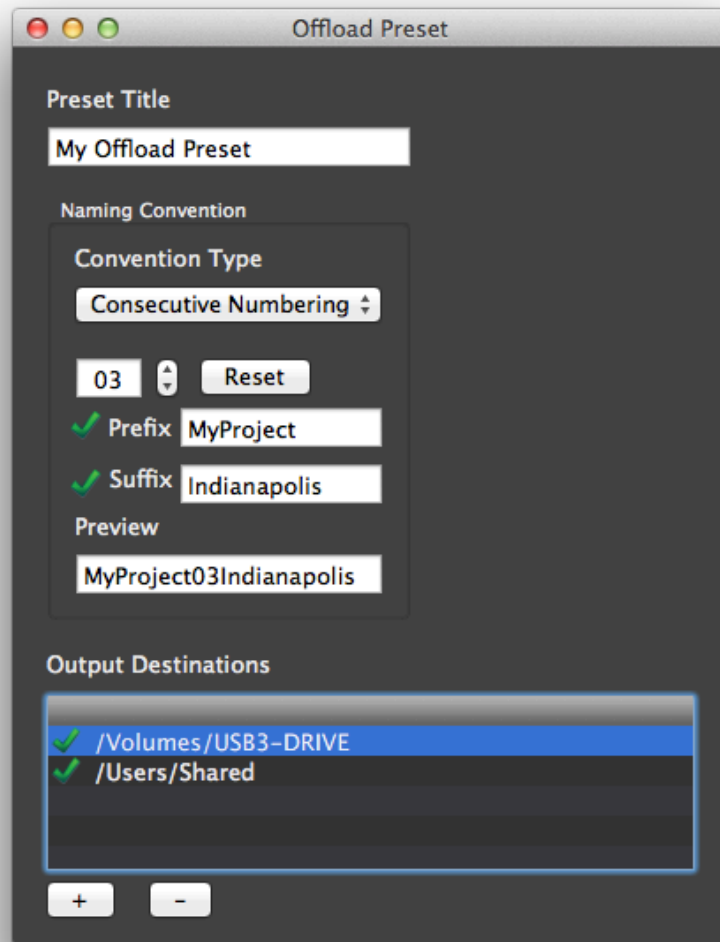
Offload Preset

Preset Title

My Offload Preset

Naming Convention

Convention Type

Consecutive Numbering

03

Reset

Prefix MyProject

Suffix Indianapolis

Preview

MyProject03Indianapolis

Output Destinations

/Volumes/USB3-DRIVE

/Users/Shared

+

-